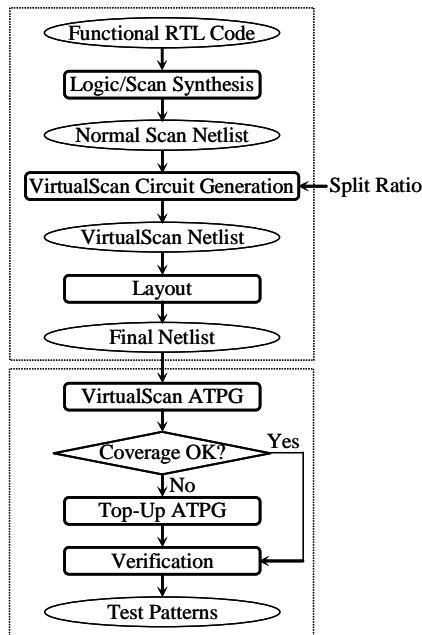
Functional RTL Code

Logic/Scan Synthesis

Normal Scan Netlist

VirtualScan Circuit Generation

Split Ratio

VirtualScan Netlist

Layout

Final Netlist

VirtualScan ATPG

Coverage OK?

Yes

No

Top-Up ATPG

Verification

Test Patterns